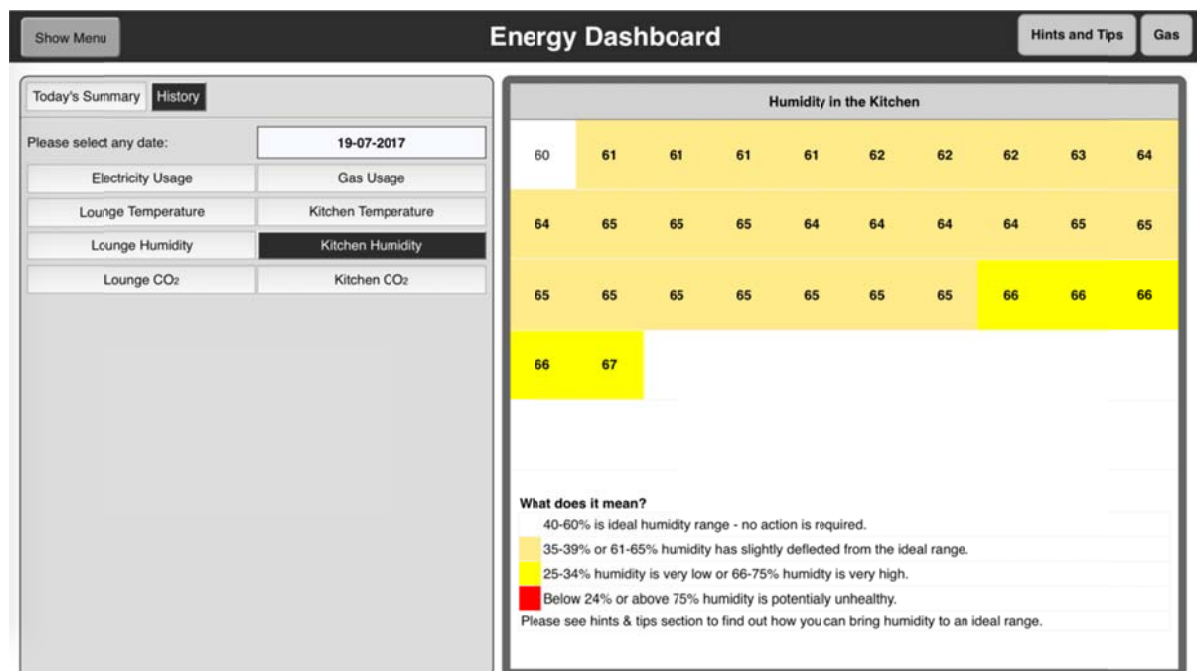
Show Menu

Energy Dashboard

Hints and Tips

Gas

Today's Summary

History

Please select any date:

19-07-2017

Electricity Usage

Gas Usage

Lounge Temperature

Kitchen Temperature

Lounge Humidity

Kitchen Humidity

Lounge CO₂

Kitchen CO₂

Humidity in the Kitchen

| | | | | | | | | | |
|---|---|---|---|---|---|---|---|---|---|
| 60 | 61 | 61 | 61 | 61 | 62 | 62 | 62 | 63 | 64 |
| 64 | 65 | 65 | 65 | 64 | 64 | 64 | 64 | 65 | 65 |
| 65 | 65 | 65 | 65 | 65 | 65 | 65 | 66 | 66 | 66 |
| 66 | 67 | | | | | | | | |

What does it mean?

40-60% is ideal humidity range - no action is required.

35-39% or 61-65% humidity has slightly deflected from the ideal range.

25-34% humidity is very low or 66-75% humidty is very high.

Below 24% or above 75% humidity is potentialy unhealthy.

Please see hints & tips section to find out how you can bring humidity to an ideal range.